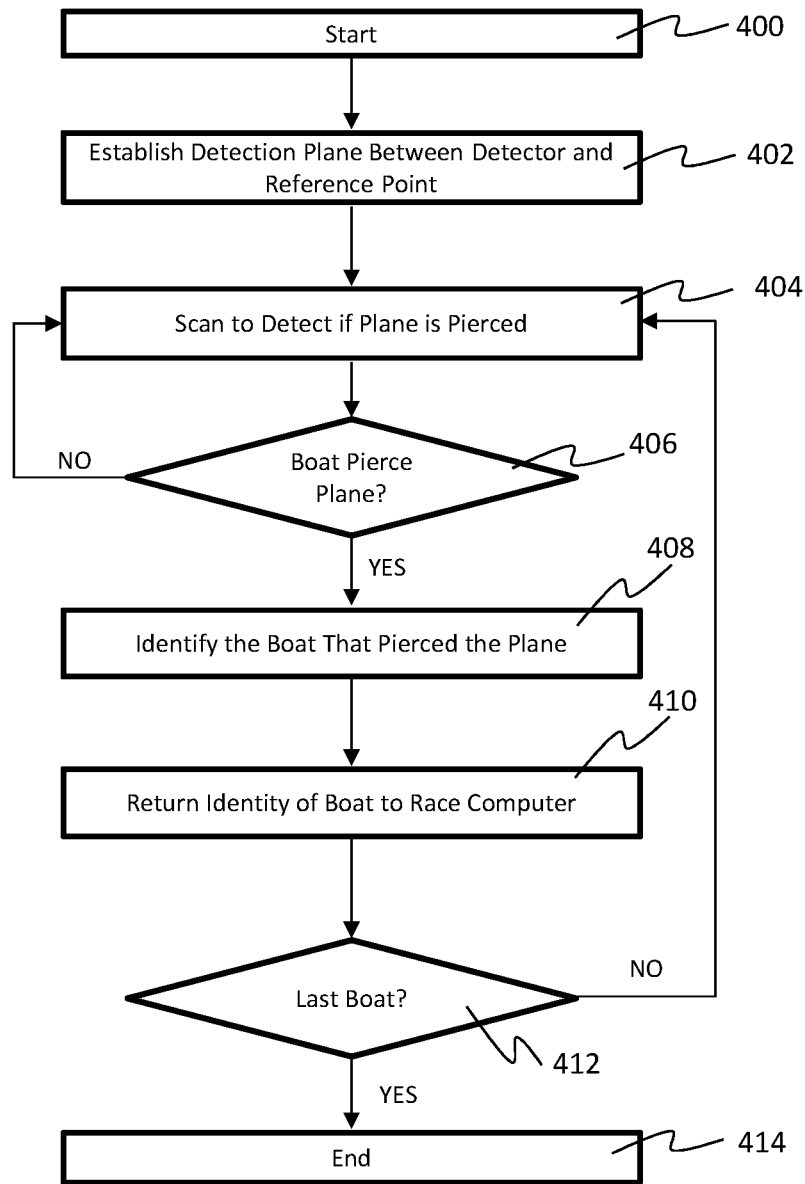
Start

400

Establish Detection Plane Between Detector and Reference Point

402

404

Scan to Detect if Plane is Pierced

NO

Boat Pierce Plane?

406

YES

408

Identify the Boat That Pierced the Plane

410

Return Identity of Boat to Race Computer

NO

Last Boat?

412

YES

End

414